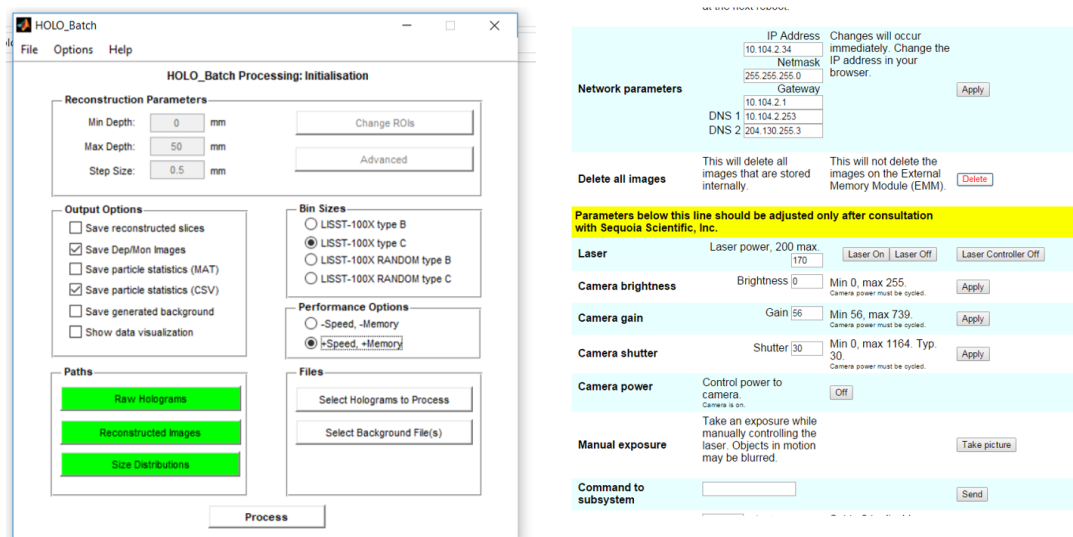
HOLO_Batch

File Options Help

HOLO_Batch Processing: Initialisation

Reconstruction Parameters

Min Depth: 0 mm

Max Depth: 50 mm

Step Size: 0.5 mm

Change ROIs

Advanced

Output Options

Save reconstructed slices

Save Dep/Mon Images

Save particle statistics (MAT)

Save particle statistics (CSV)

Save generated background

Show data visualization

Bin Sizes

LISST-100X type B

LISST-100X type C

LISST-100X RANDOM type B

LISST-100X RANDOM type C

Performance Options

-Speed, -Memory

+Speed, +Memory

Paths

Raw Holograms

Reconstructed Images

Size Distributions

Files

Select Holograms to Process

Select Background File(s)

Process

| Network parameters | IP Address 10.104.2.34 Netmask 255.255.255.0 Gateway 10.104.2.1 DNS 1 10.104.2.253 DNS 2 204.130.255.3 | Changes will occur immediately. Change the IP address in your browser. | Apply |
|---|---|---|---|
| Delete all images | This will delete all images that are stored internally. | This will not delete the images on the External Memory Module (EMM). | Delete |

Parameters below this line should be adjusted only after consultation with Sequoia Scientific, Inc.

| Laser | Laser power, 200 max. 170 | Laser On Laser Off | Laser Controller Off |
|---|---|---|---|
| Camera brightness | Brightness 0 | Min 0, max 255. Camera power must be cycled. | Apply |
| Camera gain | Gain 56 | Min 56, max 739. Camera power must be cycled. | Apply |
| Camera shutter | Shutter 30 | Min 0, max 1164. Typ. 30. Camera power must be cycled. | Apply |
| Camera power | Control power to camera. Camera is on. | Off | |
| Manual exposure | Take an exposure while manually controlling the laser. Objects in motion may be blurred. | | Take picture |
| Command to subsystem | | | Send |